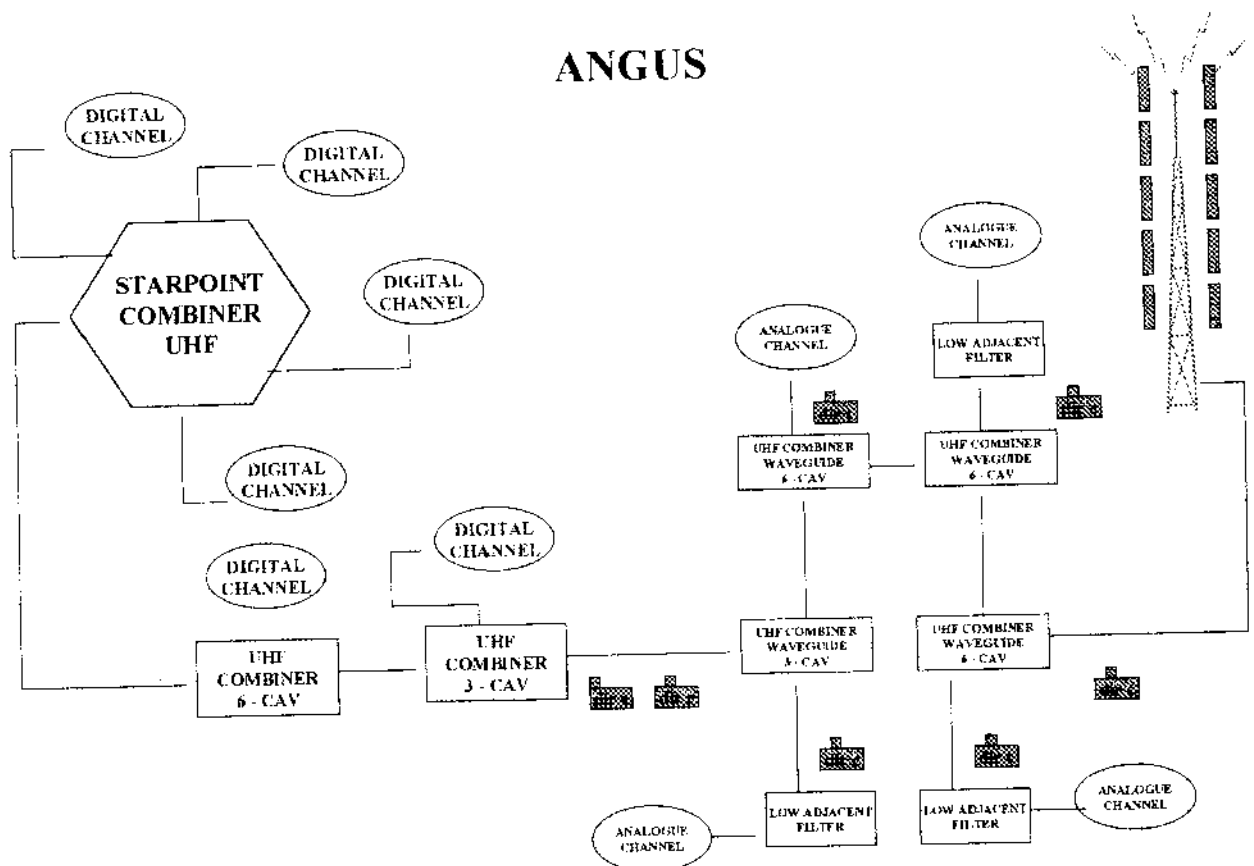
ANGUS

DIGITAL CHANNEL

DIGITAL CHANNEL

STARPOINT COMBINER UHF

DIGITAL CHANNEL

DIGITAL CHANNEL

ANALOGUE CHANNEL

LOW ADJACENT FILTER

ANALOGUE CHANNEL

UHF COMBINER WAVEGUIDE 6 - CAV

UHF COMBINER WAVEGUIDE 6 - CAV

DIGITAL CHANNEL

DIGITAL CHANNEL

UHF COMBINER 6 - CAV

UHF COMBINER 3 - CAV

UHF COMBINER WAVEGUIDE 3 - CAV

UHF COMBINER WAVEGUIDE 6 - CAV

LOW ADJACENT FILTER

LOW ADJACENT FILTER

ANALOGUE CHANNEL

ANALOGUE CHANNEL